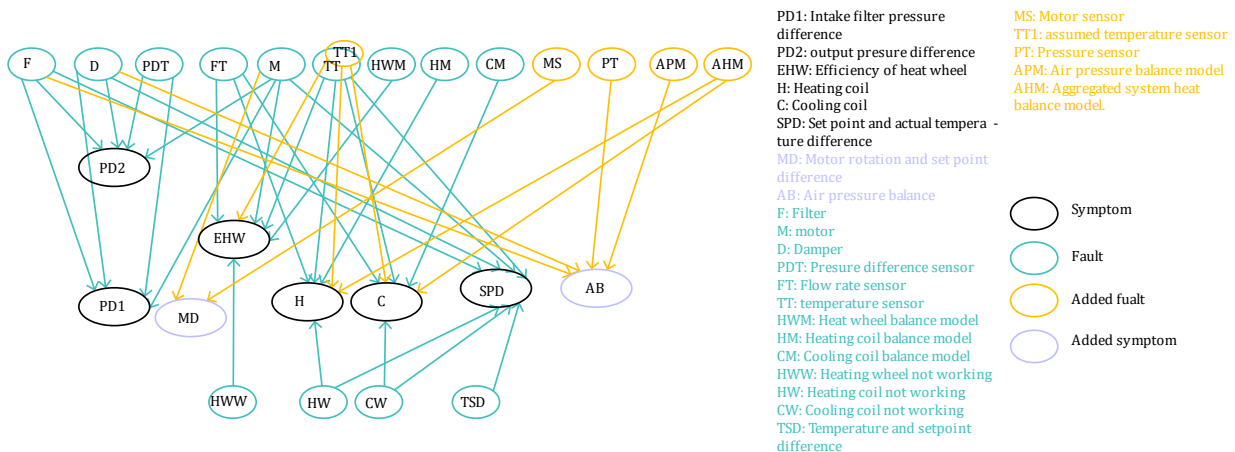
F
D
PDT
FT
M
TT1
TT
HWM
HM
CM
MS
PT
APM
AHM
PD2
EHW
PD1
MD
H
C
SPD
AB
HWW
HW
CW
TSD

PD1: Intake filter pressure difference
PD2: output presure difference
EHW: Efficiency of heat wheel
H: Heating coil
C: Cooling coil
SPD: Set point and actual temperature difference
MD: Motor rotation and set point difference
AB: Air pressure balance
F: Filter
M: motor
D: Damper
PDT: Presure difference sensor
FT: Flow rate sensor
TT: temperature sensor
HWM: Heat wheel balance model
HM: Heating coil balance model
CM: Cooling coil balance model
HWW: Heating wheel not working
HW: Heating coil not working
CW: Cooling coil not working
TSD: Temperature and setpoint difference

MS: Motor sensor
TT1: assumed temperature sensor
PT: Pressure sensor
APM: Air pressure balance model
AHM: Aggregated system heat balance model.

Symptom
Fault
Added fualt
Added symptom